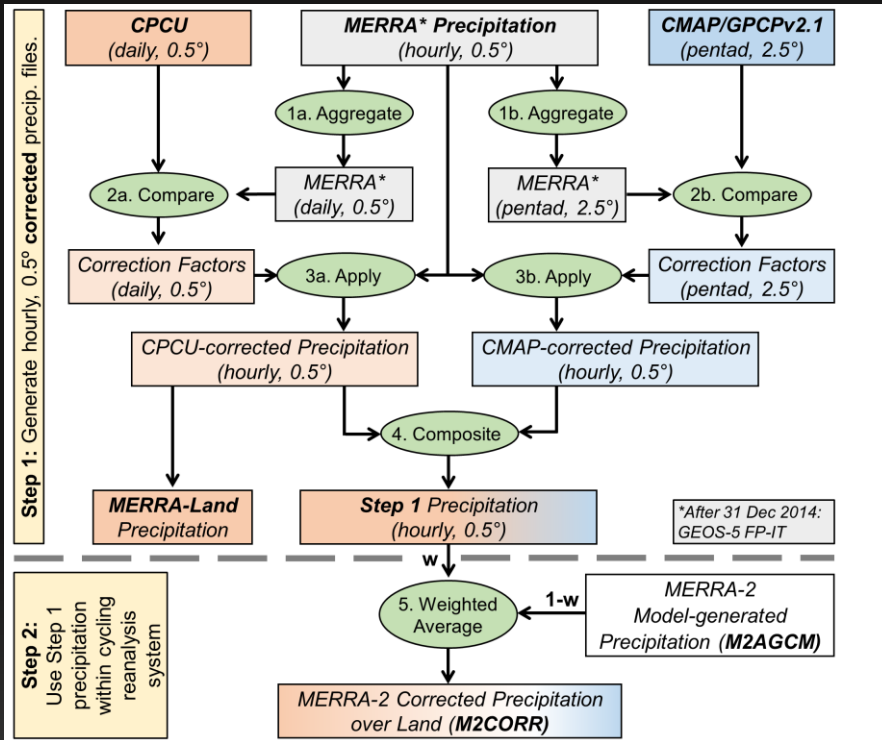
Step 1: Generate hourly, 0.5° corrected precip. files.

CPCU (daily, 0.5°)

MERRA* Precipitation (hourly, 0.5°)

CMAP/GPCPv2.1 (pentad, 2.5°)

1a. Aggregate

1b. Aggregate

2a. Compare

MERRA* (daily, 0.5°)

MERRA* (pentad, 2.5°)

2b. Compare

Correction Factors (daily, 0.5°)

3a. Apply

3b. Apply

Correction Factors (pentad, 2.5°)

CPCU-corrected Precipitation (hourly, 0.5°)

CMAP-corrected Precipitation (hourly, 0.5°)

4. Composite

MERRA-Land Precipitation

Step 1 Precipitation (hourly, 0.5°)

*After 31 Dec 2014: GEOS-5 FP-IT

w

Step 2: Use Step 1 precipitation within cycling reanalysis system

5. Weighted Average

1-w

MERRA-2 Model-generated Precipitation (M2AGCM)

MERRA-2 Corrected Precipitation over Land (M2CORR)